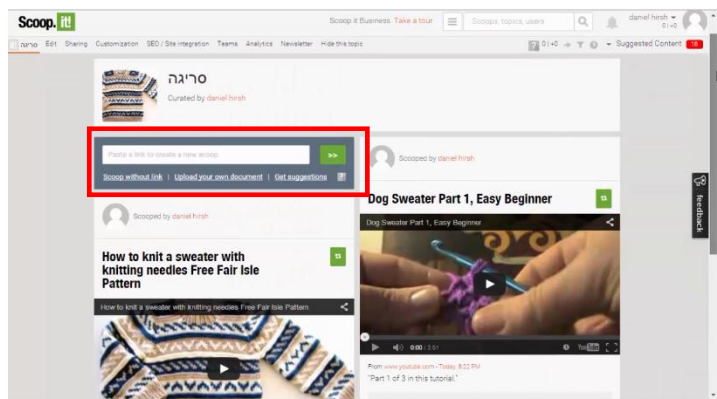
Scoop.it!

Scoop.it Business. Take a tour

Scoops, topics, users

daniel hirsh
0 | +0

סריגה Edit Sharing Customization SEO / Site integration Teams Analytics Newsletter Hide this topic

0 | +0

Suggested Content 16

סריגה

Curated by daniel hirsh

Paste a link to create a new scoop

>>

Scoop without link | Upload your own document | Get suggestions

Scooped by daniel hirsh

How to knit a sweater with knitting needles Free Fair Isle Pattern

How to knit a sweater with knitting needles Free Fair Isle Pattern

Scooped by daniel hirsh

Dog Sweater Part 1, Easy Beginner

Dog Sweater Part 1, Easy Beginner

0:00 / 3:51

YouTube

From www.youtube.com - Today, 8:22 PM

"Part 1 of 3 in this tutorial."

feedback